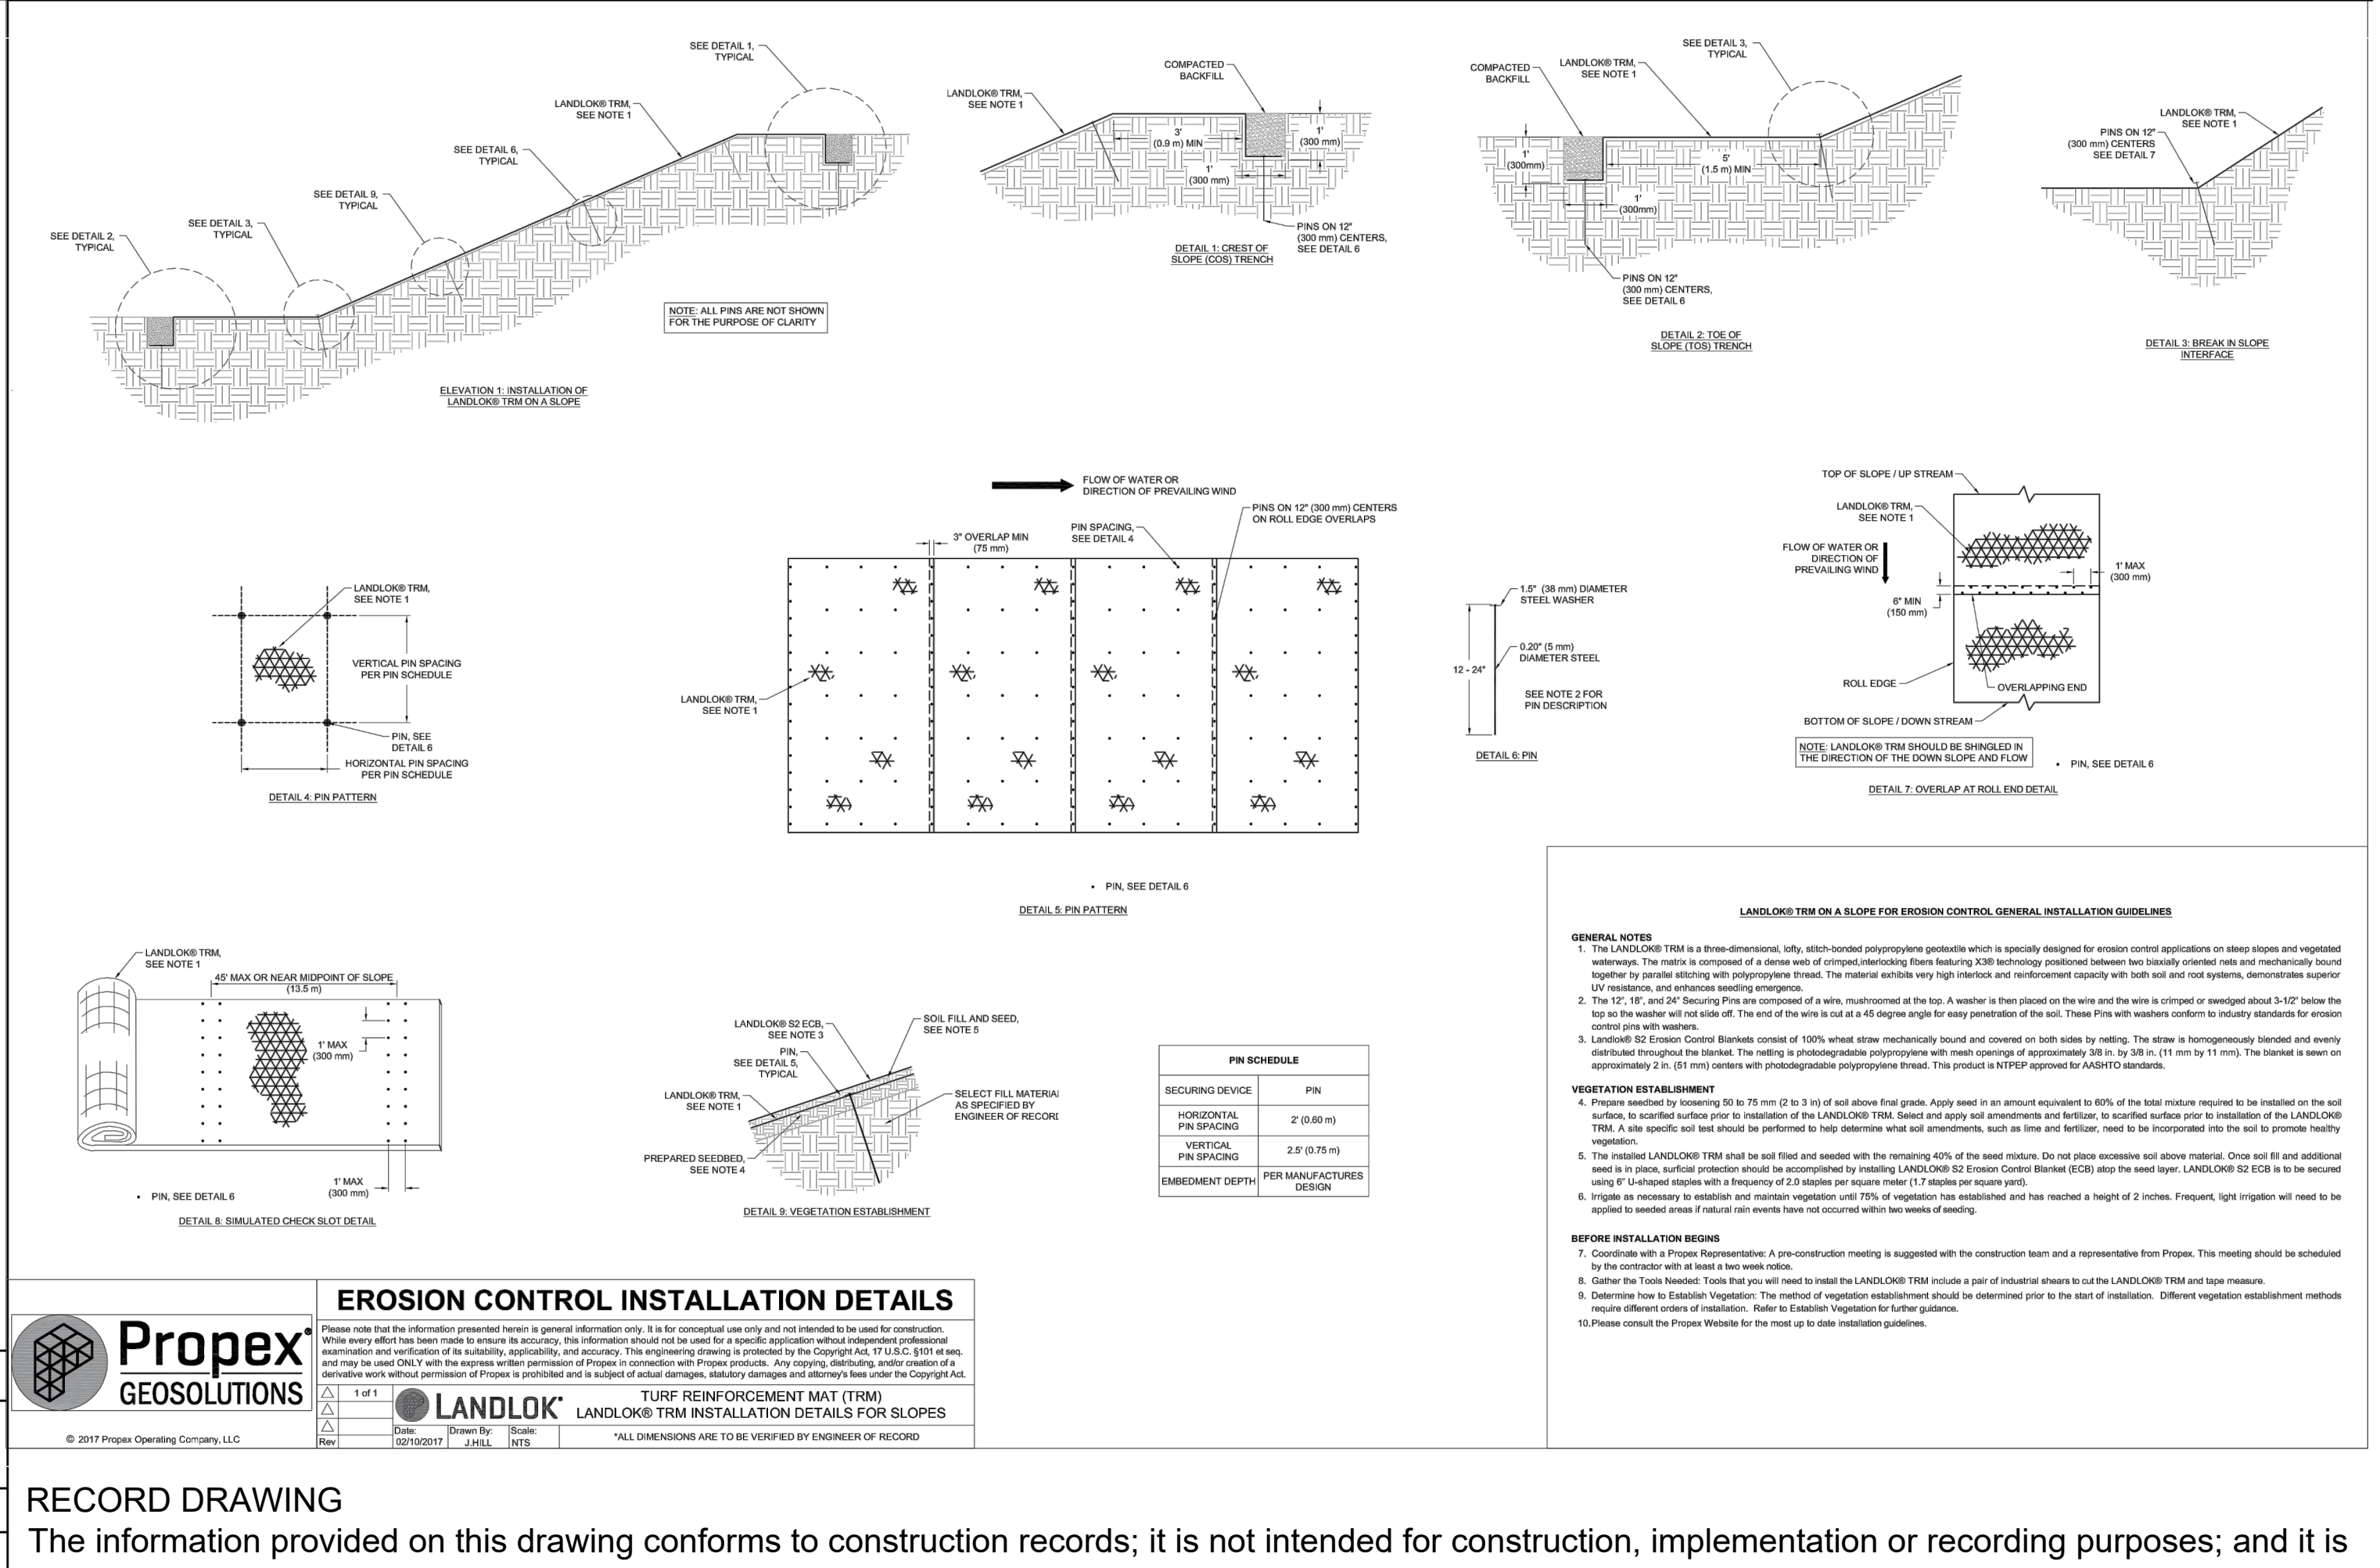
SEE DETAIL 1, TYPICAL

LANDLOK® TRM, SEE NOTE 1

SEE DETAIL 6, TYPICAL

SEE DETAIL 9, TYPICAL

SEE DETAIL 3, TYPICAL

SEE DETAIL 2, TYPICAL

NOTE: ALL PINS ARE NOT SHOWN FOR THE PURPOSE OF CLARITY

ELEVATION 1: INSTALLATION OF LANDLOK® TRM ON A SLOPE

LANDLOK® TRM, SEE NOTE 1

COMPACTED BACKFILL

3' (0.9 m) MIN

1' (300 mm)

1' (300 mm)

PINS ON 12" (300 mm) CENTERS, SEE DETAIL 6

DETAIL 1: CREST OF SLOPE (COS) TRENCH

COMPACTED BACKFILL

LANDLOK® TRM, SEE NOTE 1

SEE DETAIL 3, TYPICAL

1' (300mm)

5' (1.5 m) MIN

1' (300mm)

PINS ON 12" (300 mm) CENTERS, SEE DETAIL 6

DETAIL 2: TOE OF SLOPE (TOS) TRENCH

LANDLOK® TRM, SEE NOTE 1

PINS ON 12" (300 mm) CENTERS SEE DETAIL 7

DETAIL 3: BREAK IN SLOPE INTERFACE

FLOW OF WATER OR DIRECTION OF PREVAILING WIND

3" OVERLAP MIN (75 mm)

PIN SPACING, SEE DETAIL 4

PINS ON 12" (300 mm) CENTERS ON ROLL EDGE OVERLAPS

LANDLOK® TRM, SEE NOTE 1

• PIN, SEE DETAIL 6

DETAIL 5: PIN PATTERN

LANDLOK® TRM, SEE NOTE 1

VERTICAL PIN SPACING PER PIN SCHEDULE

PIN, SEE DETAIL 6

HORIZONTAL PIN SPACING PER PIN SCHEDULE

DETAIL 4: PIN PATTERN

1.5" (38 mm) DIAMETER STEEL WASHER

0.20" (5 mm) DIAMETER STEEL

12 - 24"

SEE NOTE 2 FOR PIN DESCRIPTION

DETAIL 6: PIN

TOP OF SLOPE / UP STREAM

LANDLOK® TRM, SEE NOTE 1

FLOW OF WATER OR DIRECTION OF PREVAILING WIND

1' MAX (300 mm)

6" MIN (150 mm)

ROLL EDGE

OVERLAPPING END

BOTTOM OF SLOPE / DOWN STREAM

NOTE: LANDLOK® TRM SHOULD BE SHINGLED IN THE DIRECTION OF THE DOWN SLOPE AND FLOW

• PIN, SEE DETAIL 6

DETAIL 7: OVERLAP AT ROLL END DETAIL

LANDLOK® TRM, SEE NOTE 1

45' MAX OR NEAR MIDPOINT OF SLOPE (13.5 m)

1' MAX (300 mm)

1' MAX (300 mm)

• PIN, SEE DETAIL 6

DETAIL 8: SIMULATED CHECK SLOT DETAIL

LANDLOK® S2 ECB, SEE NOTE 3

PIN, SEE DETAIL 5, TYPICAL

LANDLOK® TRM, SEE NOTE 1

PREPARED SEEDBED, SEE NOTE 4

SOIL FILL AND SEED, SEE NOTE 5

SELECT FILL MATERIAL AS SPECIFIED BY ENGINEER OF RECORD

DETAIL 9: VEGETATION ESTABLISHMENT

| PIN SCHEDULE | |
|---|---|
| SECURING DEVICE | PIN |
| HORIZONTAL PIN SPACING | 2' (0.60 m) |
| VERTICAL PIN SPACING | 2.5' (0.75 m) |
| EMBEDMENT DEPTH | PER MANUFACTURES DESIGN |

LANDLOK® TRM ON A SLOPE FOR EROSION CONTROL GENERAL INSTALLATION GUIDELINES

GENERAL NOTES
1. The LANDLOK® TRM is a three-dimensional, lofty, stitch-bonded polypropylene geotextile which is specially designed for erosion control applications on steep slopes and vegetated waterways. The matrix is composed of a dense web of crimped,interlocking fibers featuring X3® technology positioned between two biaxially oriented nets and mechanically bound together by parallel stitching with polypropylene thread. The material exhibits very high interlock and reinforcement capacity with both soil and root systems, demonstrates superior UV resistance, and enhances seedling emergence.
2. The 12", 18", and 24" Securing Pins are composed of a wire, mushroomed at the top. A washer is then placed on the wire and the wire is crimped or swedged about 3-1/2" below the top so the washer will not slide off. The end of the wire is cut at a 45 degree angle for easy penetration of the soil. These Pins with washers conform to industry standards for erosion control pins with washers.
3. Landlok® S2 Erosion Control Blankets consist of 100% wheat straw mechanically bound and covered on both sides by netting. The straw is homogeneously blended and evenly distributed throughout the blanket. The netting is photodegradable polypropylene with mesh openings of approximately 3/8 in. by 3/8 in. (11 mm by 11 mm). The blanket is sewn on approximately 2 in. (51 mm) centers with photodegradable polypropylene thread. This product is NTPEP approved for AASHTO standards.

VEGETATION ESTABLISHMENT
4. Prepare seedbed by loosening 50 to 75 mm (2 to 3 in) of soil above final grade. Apply seed in an amount equivalent to 60% of the total mixture required to be installed on the soil surface, to scarified surface prior to installation of the LANDLOK® TRM. Select and apply soil amendments and fertilizer, to scarified surface prior to installation of the LANDLOK® TRM. A site specific soil test should be performed to help determine what soil amendments, such as lime and fertilizer, need to be incorporated into the soil to promote healthy vegetation.
5. The installed LANDLOK® TRM shall be soil filled and seeded with the remaining 40% of the seed mixture. Do not place excessive soil above material. Once soil fill and additional seed is in place, surficial protection should be accomplished by installing LANDLOK® S2 Erosion Control Blanket (ECB) atop the seed layer. LANDLOK® S2 ECB is to be secured using 6" U-shaped staples with a frequency of 2.0 staples per square meter (1.7 staples per square yard).
6. Irrigate as necessary to establish and maintain vegetation until 75% of vegetation has established and has reached a height of 2 inches. Frequent, light irrigation will need to be applied to seeded areas if natural rain events have not occurred within two weeks of seeding.

BEFORE INSTALLATION BEGINS
7. Coordinate with a Propex Representative: A pre-construction meeting is suggested with the construction team and a representative from Propex. This meeting should be scheduled by the contractor with at least a two week notice.
8. Gather the Tools Needed: Tools that you will need to install the LANDLOK® TRM include a pair of industrial shears to cut the LANDLOK® TRM and tape measure.
9. Determine how to Establish Vegetation: The method of vegetation establishment should be determined prior to the start of installation. Different vegetation establishment methods require different orders of installation. Refer to Establish Vegetation for further guidance.
10.Please consult the Propex Website for the most up to date installation guidelines.

Propex® GEOSOLUTIONS

© 2017 Propex Operating Company, LLC

EROSION CONTROL INSTALLATION DETAILS

Please note that the information presented herein is general information only. It is for conceptual use only and not intended to be used for construction. While every effort has been made to ensure its accuracy, this information should not be used for a specific application without independent professional examination and verification of its suitability, applicability, and accuracy. This engineering drawing is protected by the Copyright Act, 17 U.S.C. §101 et seq. and may be used ONLY with the express written permission of Propex in connection with Propex products. Any copying, distributing, and/or creation of a derivative work without permission of Propex is prohibited and is subject of actual damages, statutory damages and attorney's fees under the Copyright Act.

1 of 1

Rev

LANDLOK®

TURF REINFORCEMENT MAT (TRM)
LANDLOK® TRM INSTALLATION DETAILS FOR SLOPES

Date: 02/10/2017 | Drawn By: J.HILL | Scale: NTS

*ALL DIMENSIONS ARE TO BE VERIFIED BY ENGINEER OF RECORD

RECORD DRAWING
The information provided on this drawing conforms to construction records; it is not intended for construction, implementation or recording purposes; and it is